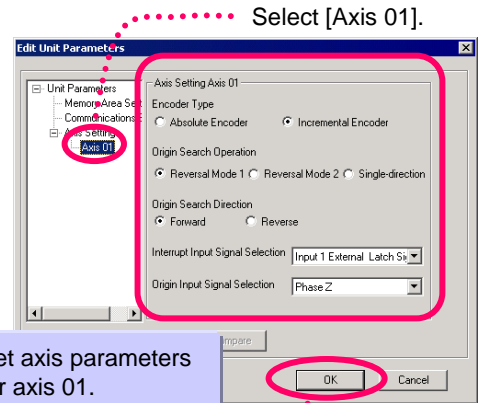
Select [Axis 01].

Edit Unit Parameters

Unit Parameters
Memory Area Set
Communications
Axis Setting
Axis 01

Axis Setting Axis 01

Encoder Type
Absolute Encoder
Incremental Encoder

Origin Search Operation
Reversal Mode 1
Reversal Mode 2
Single-direction

Origin Search Direction
Forward
Reverse

Interrupt Input Signal Selection
Input 1 External Latch Si

Origin Input Signal Selection
Phase Z

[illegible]mpare

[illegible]et axis parameters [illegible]r axis 01.

OK
Cancel